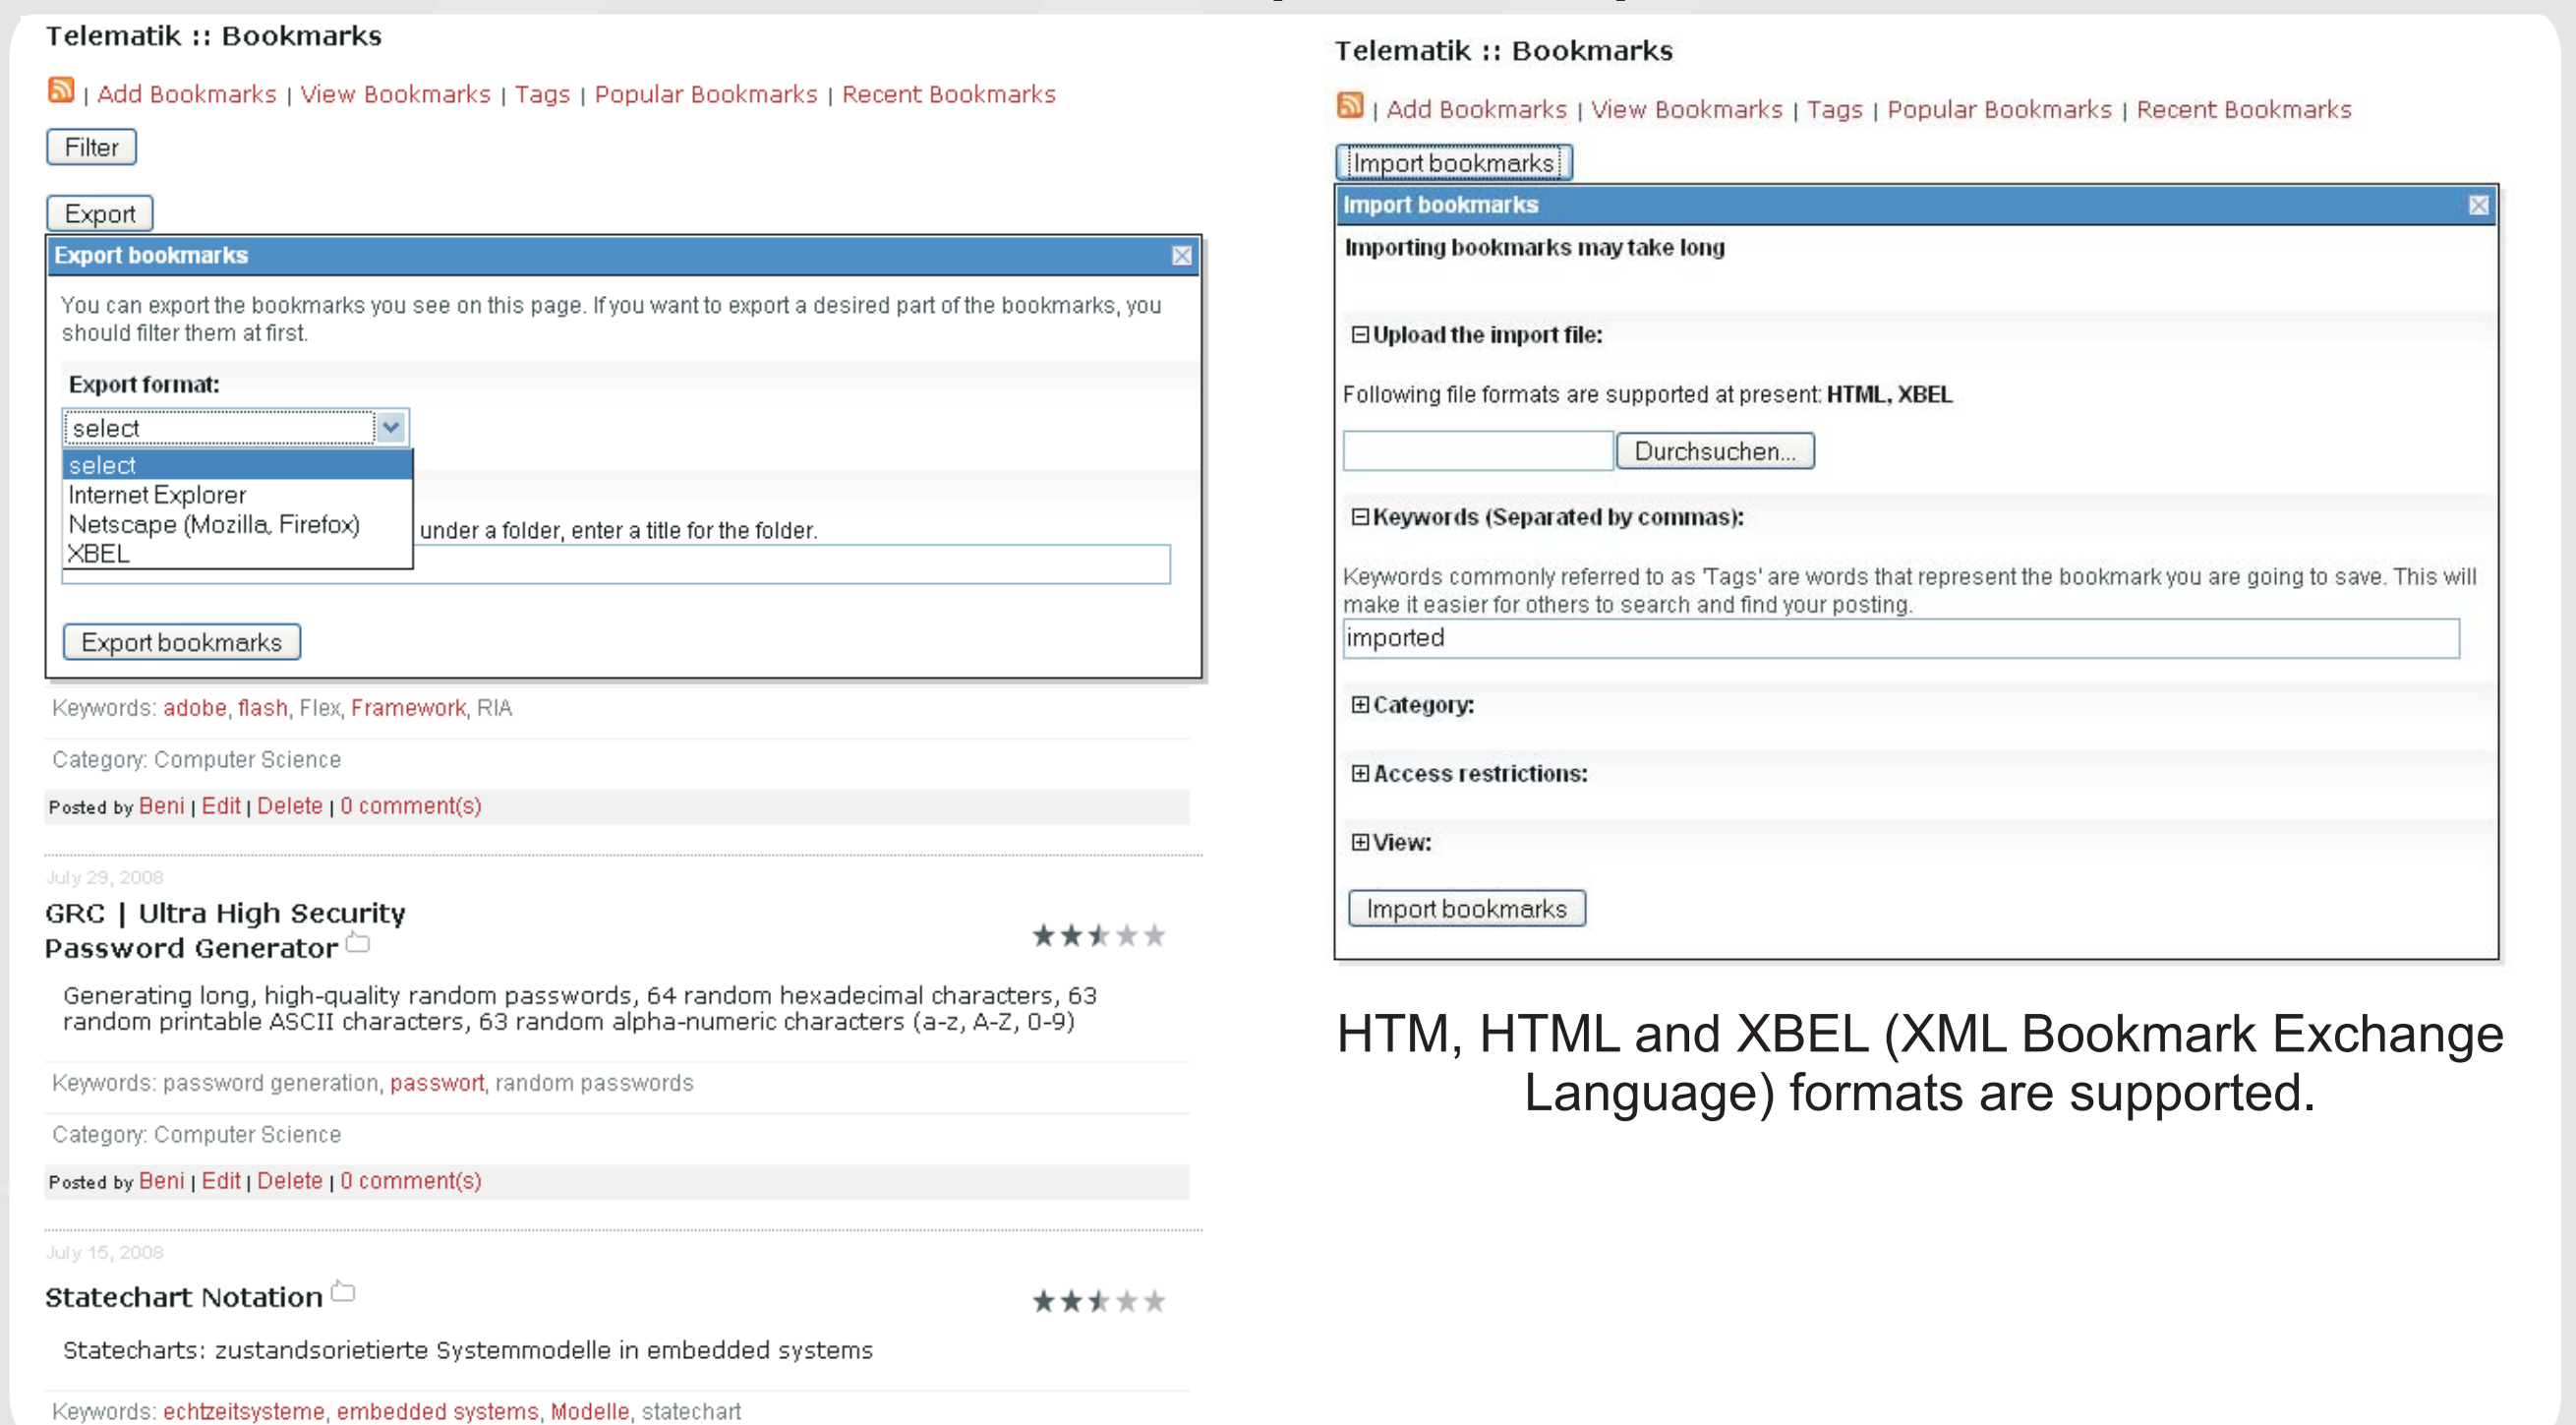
Telematik :: Bookmarks

| Add Bookmarks | View Bookmarks | Tags | Popular Bookmarks | Recent Bookmarks

Filter

Export

Export bookmarks

You can export the bookmarks you see on this page. If you want to export a desired part of the bookmarks, you should filter them at first.

Export format:

select

select
Internet Explorer
Netscape (Mozilla, Firefox)
XBEL

under a folder, enter a title for the folder.

Export bookmarks

Keywords: adobe, flash, Flex, Framework, RIA

Category: Computer Science

Posted by Beni | Edit | Delete | 0 comment(s)

July 29, 2008

GRC | Ultra High Security Password Generator

Generating long, high-quality random passwords, 64 random hexadecimal characters, 63 random printable ASCII characters, 63 random alpha-numeric characters (a-z, A-Z, 0-9)

Keywords: password generation, passwort, random passwords

Category: Computer Science

Posted by Beni | Edit | Delete | 0 comment(s)

July 15, 2008

Statechart Notation

Statecharts: zustandsorietierte Systemmodelle in embedded systems

Keywords: echtzeitsysteme, embedded systems, Modelle, statechart

Telematik :: Bookmarks

| Add Bookmarks | View Bookmarks | Tags | Popular Bookmarks | Recent Bookmarks

Import bookmarks

Import bookmarks

Importing bookmarks may take long

⊟ Upload the import file:

Following file formats are supported at present: HTML, XBEL

Durchsuchen...

⊟ Keywords (Separated by commas):

Keywords commonly referred to as 'Tags' are words that represent the bookmark you are going to save. This will make it easier for others to search and find your posting.

imported

⊞ Category:

⊞ Access restrictions:

⊞ View:

Import bookmarks

HTM, HTML and XBEL (XML Bookmark Exchange Language) formats are supported.